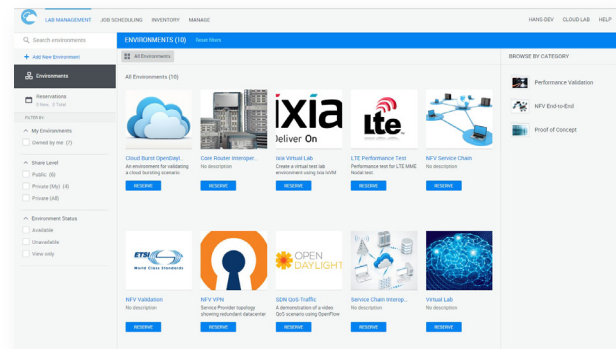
LAB MANAGEMENT JOB SCHEDULING INVENTORY MANAGE

HANS-DEV CLOUD LAB HELP

Search environments

+ Add New Environment

Environments

Reservations
2 Now, 5 Total

FILTER BY

My Environments
Owned by me (7)

Share Level
Public (6)
Private (My) (4)
Private (All)

Environment Status
Available
Unavailable
View only

ENVIRONMENTS (10) Reset filters

All Environments

All Environments (10)

Cloud Burst OpenDayl...
An environment for validating a cloud bursting scenario
RESERVE

Core Router Interoper...
No description
RESERVE

ixia
Deliver On
Ixia Virtual Lab
Create a virtual test lab environment using Ixia IxVM
RESERVE

Lte
LTE Performance Test
Performance test for LTE MME Nokia test
RESERVE

NFV Service Chain
No description
RESERVE

ETSI
World Class Standards
NFV Validation
No description
RESERVE

NFV VPN
Service Provider topology showing redundant datacenter
RESERVE

OPEN DAYLIGHT
SDN QoS Traffic
A demonstration of a video QoS scenario using OpenFlow
RESERVE

Service Chain Interop...
No description
RESERVE

Virtual Lab
No description
RESERVE

BROWSE BY CATEGORY

Performance Validation

NFV End-to-End

Proof of Concept